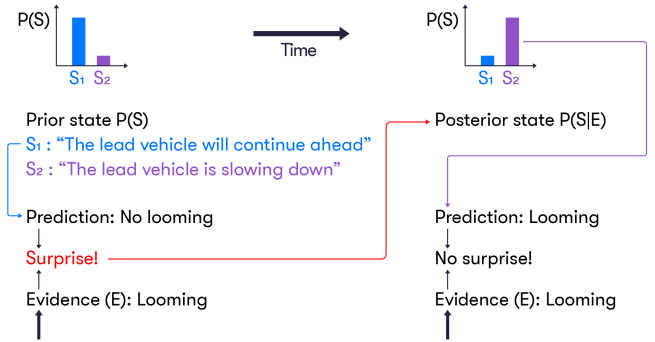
P(S)

$S_1$ $S_2$

Time

P(S)

$S_1$ $S_2$

Prior state P(S)

$S_1$ : "The lead vehicle will continue ahead"

$S_2$ : "The lead vehicle is slowing down"

Prediction: No looming

Surprise!

Evidence (E): Looming

Posterior state P(S|E)

Prediction: Looming

No surprise!

Evidence (E): Looming